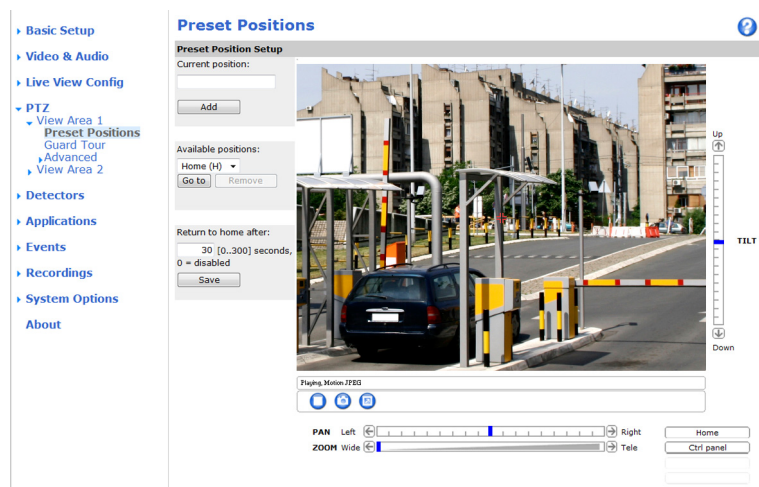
Basic Setup
Video & Audio
Live View Config
PTZ
View Area 1
Preset Positions
Guard Tour
Advanced
View Area 2
Detectors
Applications
Events
Recordings
System Options
About

Preset Positions

Preset Position Setup

Current position:

Add

Available positions:

Home (H)

Go to

Remove

Return to home after:

30 [0..300] seconds, 0 = disabled

Save

Up

TILT

Down

Playing, Motion JPEG

PAN Left Right

ZOOM Wide Tele

Home

Ctrl panel